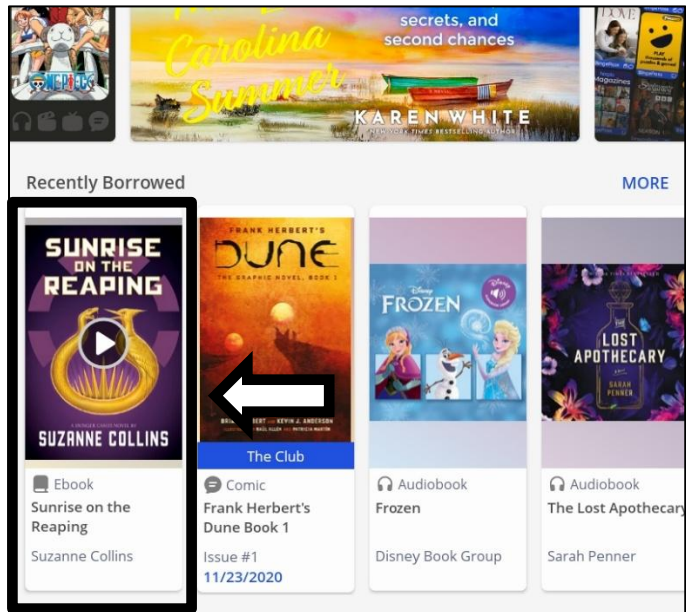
ONE PIECE

Carolina Summer

secrets, and second chances

KAREN WHITE

NEW YORK TIMES BESTSELLING AUTHOR

Recently Borrowed

MORE

SUNRISE ON THE REAPING

A HUNGER GAMES NOVEL

SUZANNE COLLINS

Ebook

Sunrise on the Reaping

Suzanne Collins

FRANK HERBERT'S

DUNE

THE GRAPHIC NOVEL, BOOK 1

BRIAN HERBERT AND KEVIN J. ANDERSON

RAÚL ALLÉN AND PATRICIA MARTÍN

The Club

Comic

Frank Herbert's Dune Book 1

Issue #1

11/23/2020

Disney

FROZEN

Audiobook

Frozen

Disney Book Group

THE LOST APOTHECARY

SARAH PENNER

Audiobook

The Lost Apothecary

Sarah Penner